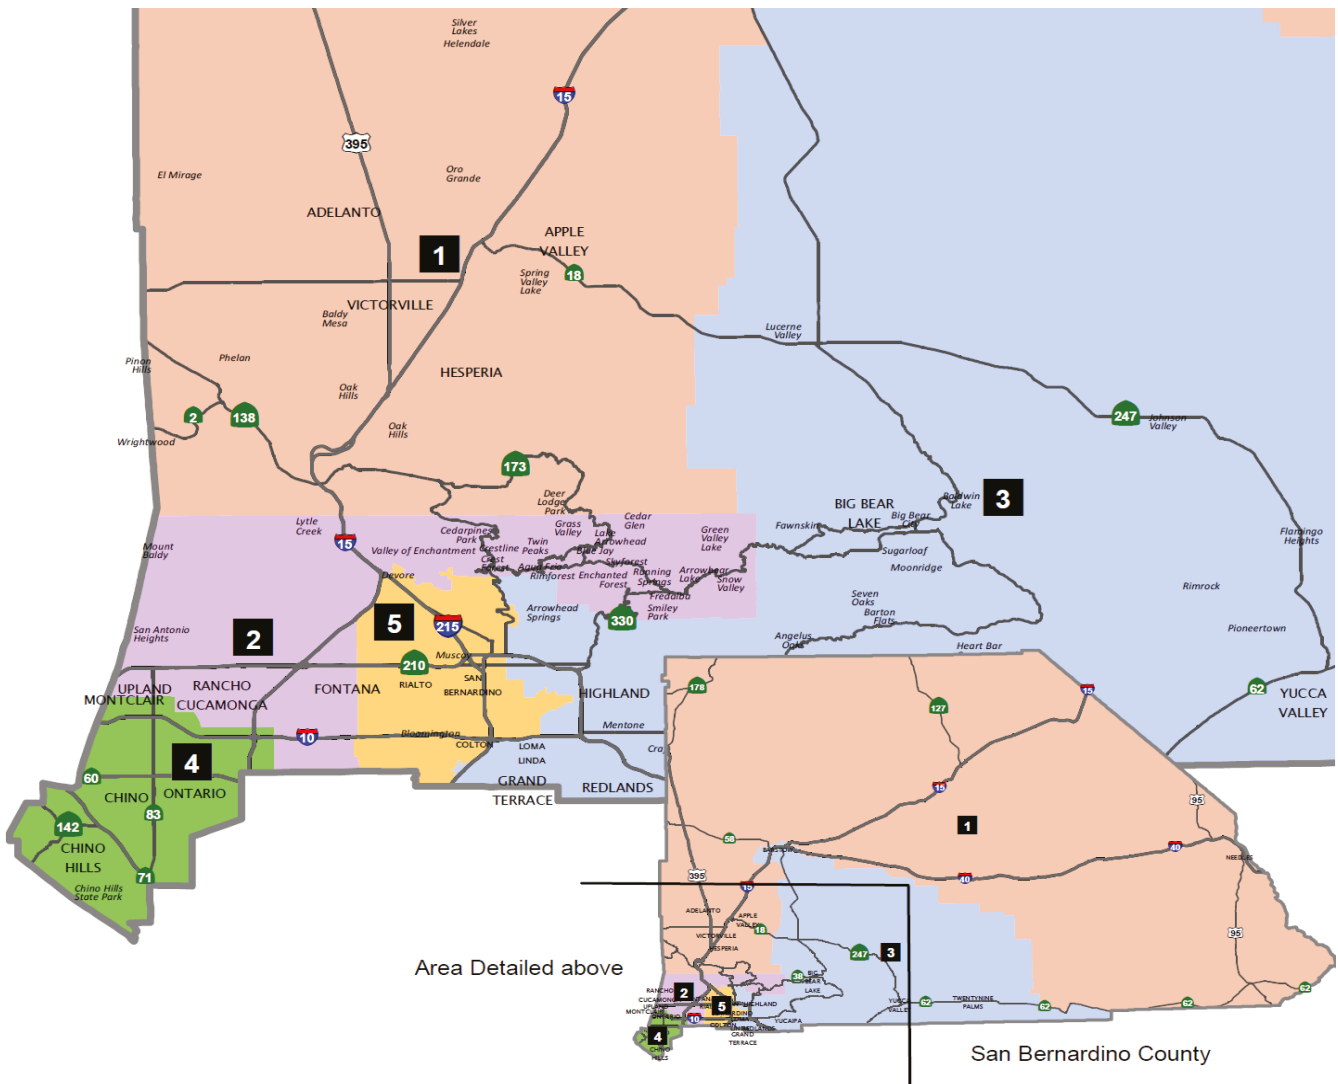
Silver Lakes Helendale

15

395

El Mirage

Oro Grande

ADELANTO

1

APPLE VALLEY

Spring Valley Lake

18

VICTORVILLE

Baldy Mesa

Lucerne Valley

Pinon Hills

Phelan

HESPERIA

Oak Hills

2

138

247

Johnson Valley

Wrightwood

Oak Hills

173

Deer Lodge Park

Baldwin Lake

3

BIG BEAR LAKE

Big Bear City

Lytle Creek

Cedarpines Park

Grass Valley

Cedar Glen

Green Valley Lake

Fawnskin

Flamingo Heights

Mount Baldy

15

Valley of Enchantment

Crestline

Twin Peaks

Lake Arrowhead

Blue Jay

Sugarloaf

Crest Forest

Agua Fria

Skyforest

Moonridge

Devore

Rimforest

Enchanted Forest

Running Springs

Arrowbear Lake

Snow Valley

Rimrock

Fredalba

Seven Oaks

5

215

Arrowhead Springs

Smiley Park

330

Barton Flats

San Antonio Heights

2

Pioneertown

Angelus Oaks

Heart Bar

210

Muscoy

UPLAND

RANCHO CUCAMONGA

FONTANA

RIALTO

SAN BERNARDINO

HIGHLAND

178

15

62

YUCCA VALLEY

MONTCLAIR

127

Mentone

10

Bloomington

COLTON

LOMA LINDA

Cra

4

60

GRAND TERRACE

REDLANDS

15

CHINO

ONTARIO

95

83

1

142

CHINO HILLS

58

40

NEEDLES

71

Chino Hills State Park

395

15

40

ADELANTO

APPLE VALLEY

18

VICTORVILLE

HESPERIA

247

3

95

Area Detailed above

RANCHO CUCAMONGA

2

5

HIGHLAND

BIG BEAR LAKE

YUCCA VALLEY

62

TWENTYNINE PALMS

62

62

62

10

4

CHINO

San Bernardino County